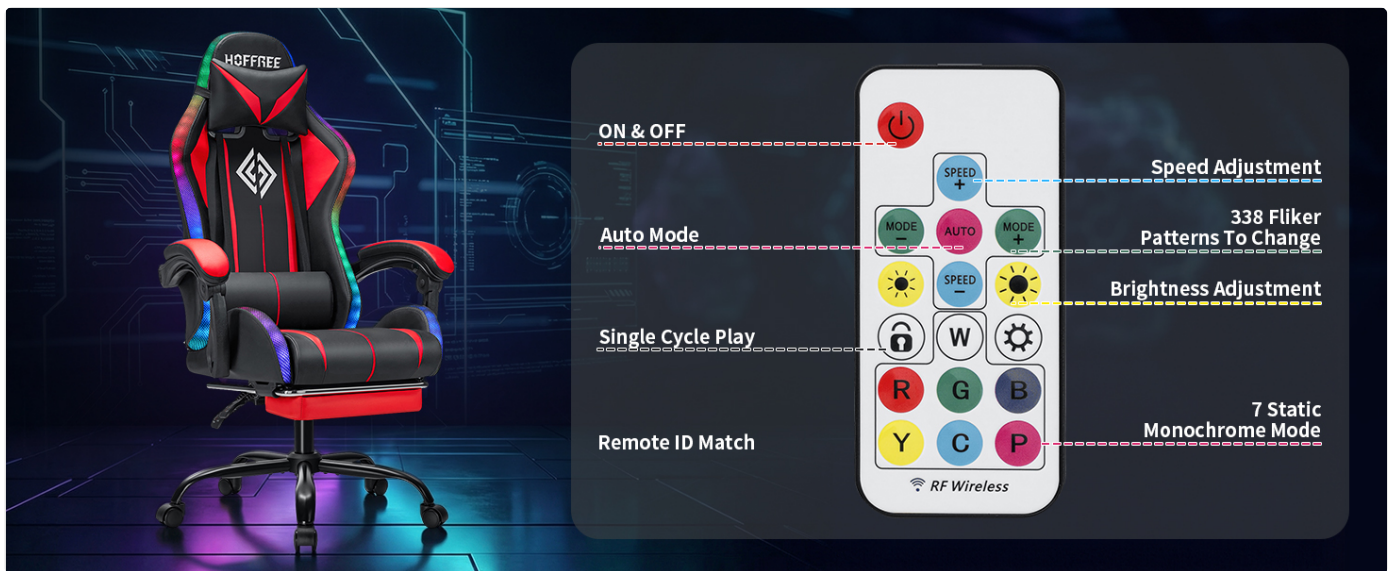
HOFFREE

ON & OFF

Auto Mode

Single Cycle Play

Remote ID Match

SPEED +

MODE −

AUTO

MODE +

SPEED −

W

R G B

Y C P

RF Wireless

Speed Adjustment

338 Fliker Patterns To Change

Brightness Adjustment

7 Static Monochrome Mode